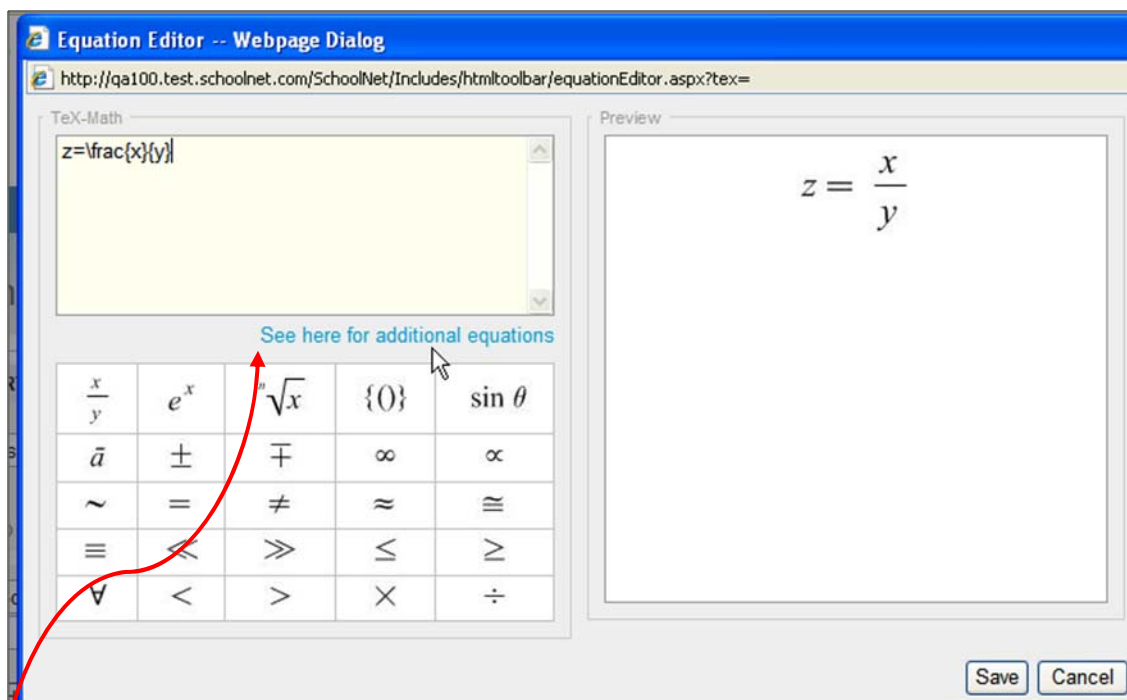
Equation Editor -- Webpage Dialog

http://qa100.test.schoolnet.com/SchoolNet/Includes/htmltoolbar/equationEditor.aspx?tex=

TeX-Math

z=\frac{x}{y}

See here for additional equations

Preview

$z = \frac{x}{y}$

| $\frac{x}{y}$ | $e^x$ | $\sqrt[n]{x}$ | $\{()\}$ | $\sin\theta$ |
|---|---|---|---|---|
| $\bar{a}$ | $\pm$ | $\mp$ | $\infty$ | $\propto$ |
| $\sim$ | $=$ | $\neq$ | $\approx$ | $\cong$ |
| $\equiv$ | $\ll$ | $\gg$ | $\leq$ | $\geq$ |
| $\forall$ | $<$ | $>$ | $\times$ | $\div$ |

Save Cancel